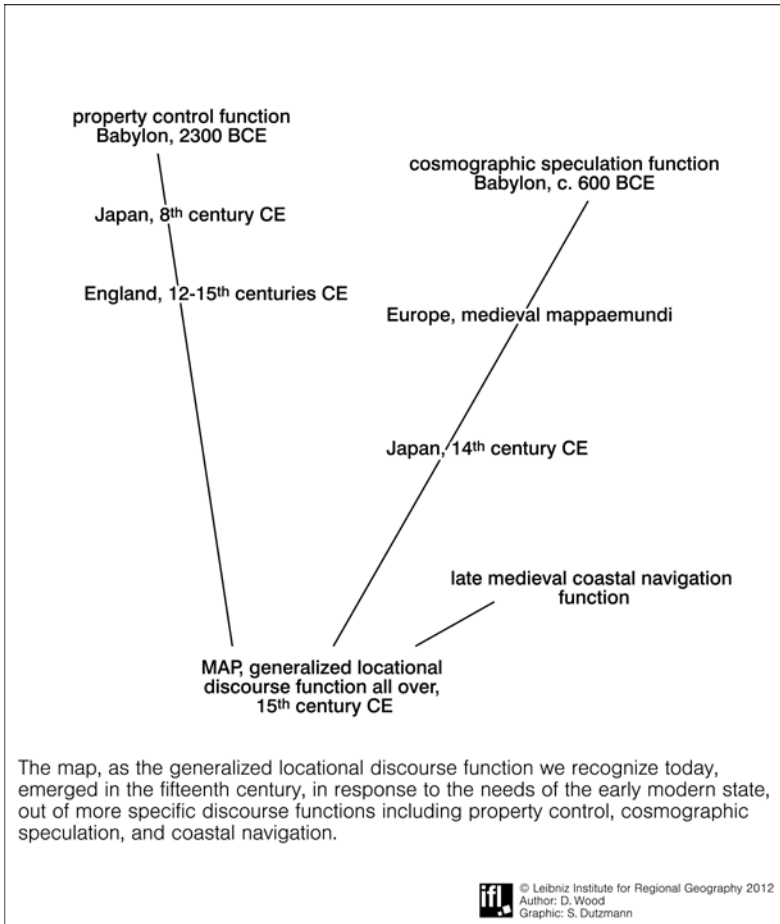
property control function
Babylon, 2300 BCE

Japan, 8$^{th}$ century CE

England, 12-15$^{th}$ centuries CE

cosmographic speculation function
Babylon, c. 600 BCE

Europe, medieval mappaemundi

Japan, 14$^{th}$ century CE

late medieval coastal navigation function

MAP, generalized locational discourse function all over, 15$^{th}$ century CE

The map, as the generalized locational discourse function we recognize today, emerged in the fifteenth century, in response to the needs of the early modern state, out of more specific discourse functions including property control, cosmographic speculation, and coastal navigation.

ifl

© Leibniz Institute for Regional Geography 2012
Author: D. Wood
Graphic: S. Dutzmann